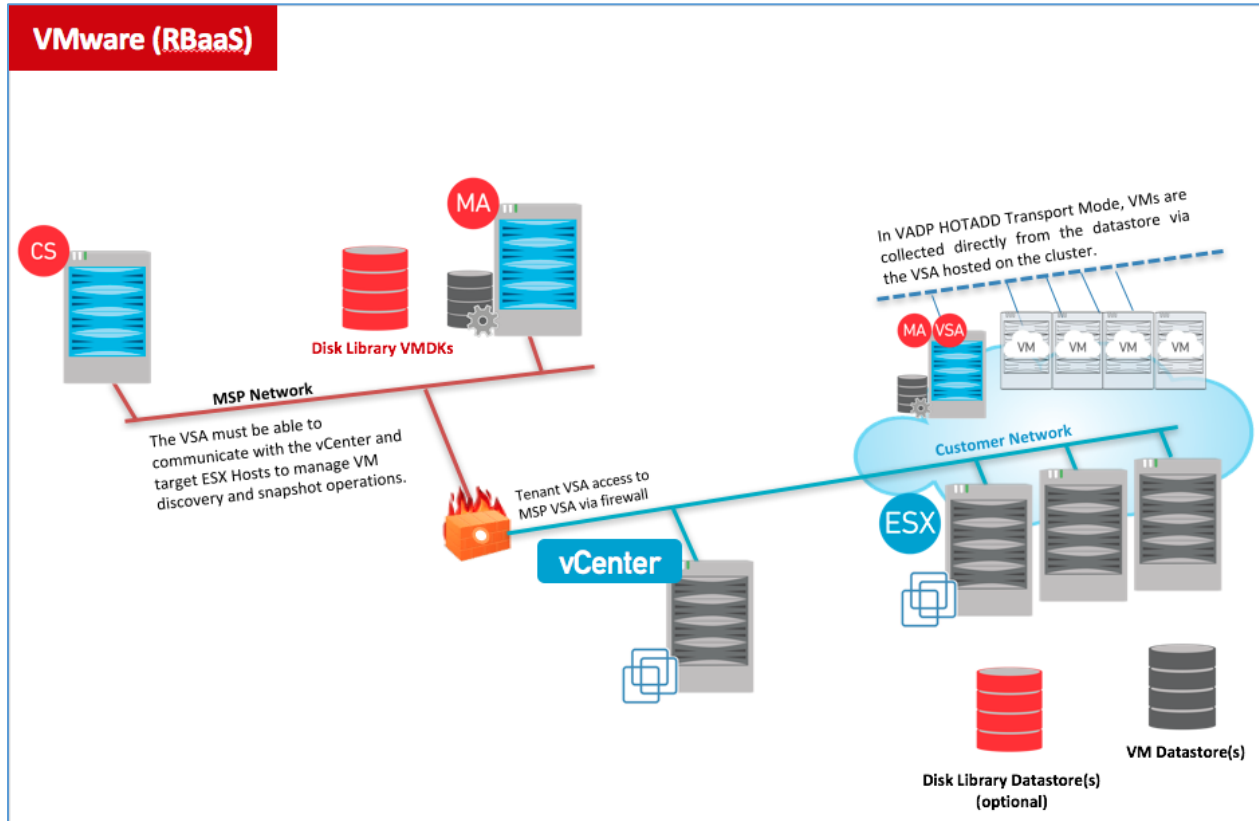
VMware (RBaaS)

MA

CS

Disk Library VMDKs

MSP Network

The VSA must be able to communicate with the vCenter and target ESX Hosts to manage VM discovery and snapshot operations.

In VADP HOTADD Transport Mode, VMs are collected directly from the datastore via the VSA hosted on the cluster.

MA VSA

VM VM VM VM

Customer Network

Tenant VSA access to MSP VSA via firewall

vCenter

ESX

Disk Library Datastore(s) (optional)

VM Datastore(s)